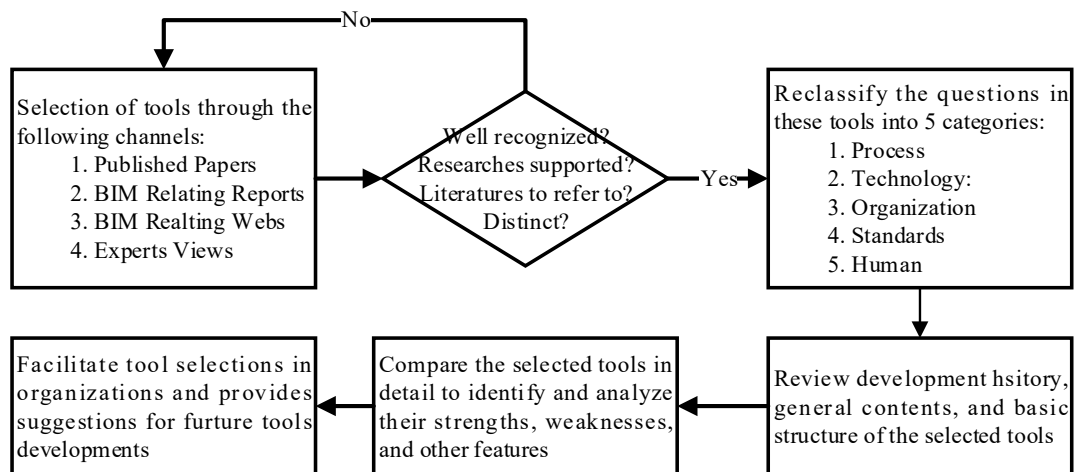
No

Selection of tools through the following channels:
1. Published Papers
2. BIM Relating Reports
3. BIM Realting Webs
4. Experts Views

Well recognized?
Researches supported?
Literatures to refer to?
Distinct?

Yes

Reclassify the questions in these tools into 5 categories:
1. Process
2. Technology:
3. Organization
4. Standards
5. Human

Review development hsitory, general contents, and basic structure of the selected tools

Compare the selected tools in detail to identify and analyze their strengths, weaknesses, and other features

Facilitate tool selections in organizations and provides suggestions for furture tools developments